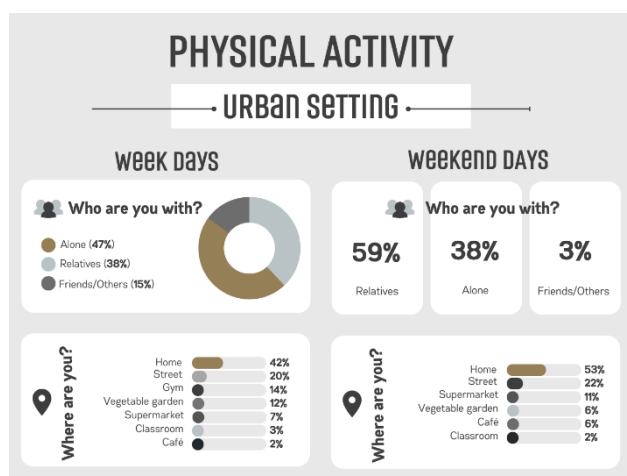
PHYSICAL ACTIVITY

URBAN SETTING

WEEK DAYS

Who are you with?

Alone (47%)
Relatives (38%)
Friends/Others (15%)

WEEKEND DAYS

Who are you with?

59%
Relatives

38%
Alone

3%
Friends/Others

Where are you?

| | |
|---|---|
| Home | 42% |
| Street | 20% |
| Gym | 14% |
| Vegetable garden | 12% |
| Supermarket | 7% |
| Classroom | 3% |
| Café | 2% |

Where are you?

| | |
|---|---|
| Home | 53% |
| Street | 22% |
| Supermarket | 11% |
| Vegetable garden | 6% |
| Café | 6% |
| Classroom | 2% |